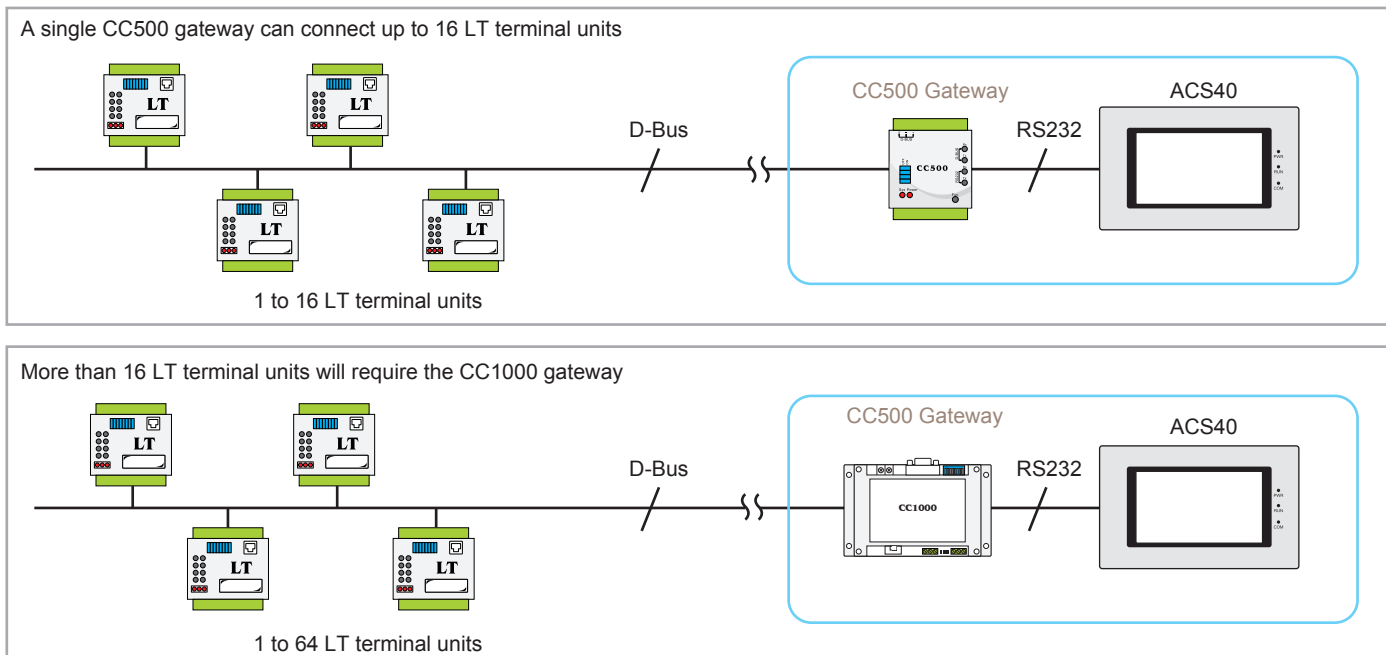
A single CC500 gateway can connect up to 16 LT terminal units

LT

LT

D-Bus

CC500 Gateway

ACS40

RS232

CC500

PWR

RUN

COM

LT

LT

1 to 16 LT terminal units

More than 16 LT terminal units will require the CC1000 gateway

LT

LT

D-Bus

CC500 Gateway

ACS40

RS232

CC1000

PWR

RUN

COM

LT

LT

1 to 64 LT terminal units